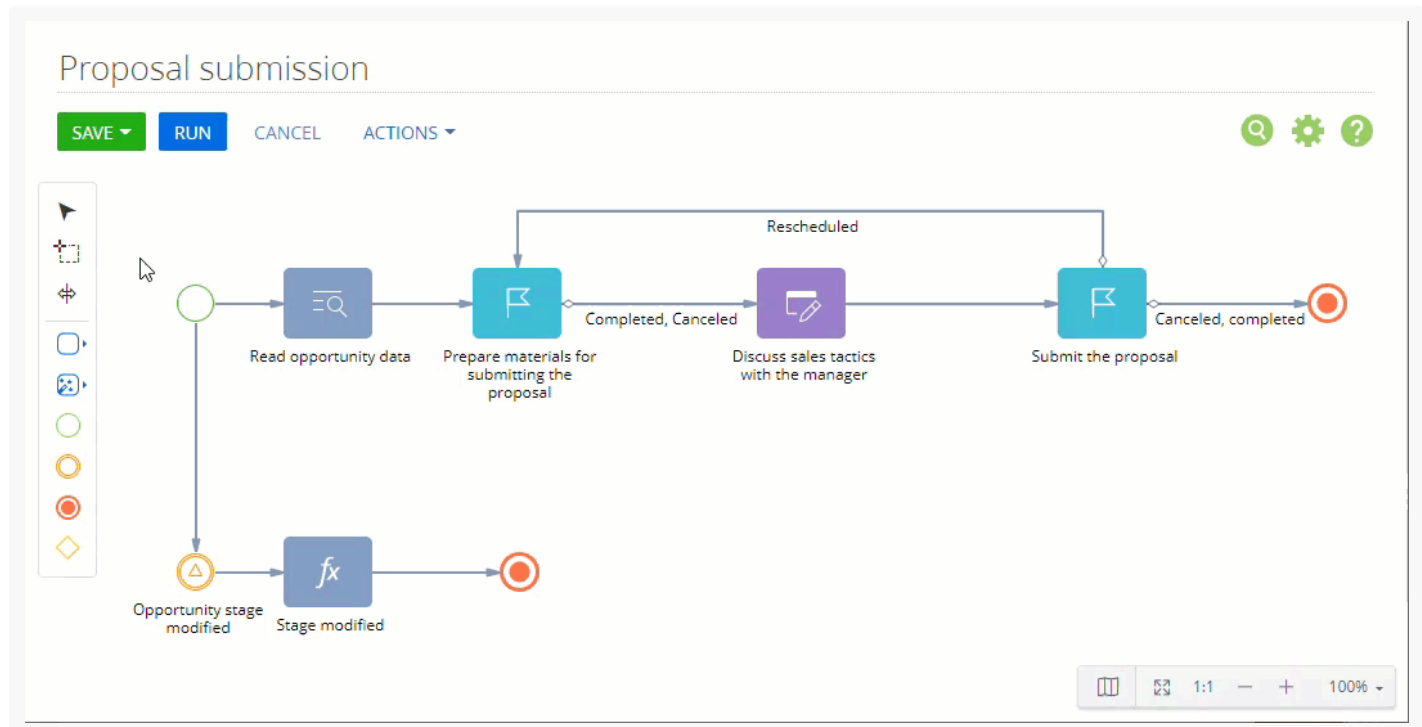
Proposal submission

SAVE RUN CANCEL ACTIONS

Rescheduled

Read opportunity data

Prepare materials for submitting the proposal

Completed, Canceled

Discuss sales tactics with the manager

Submit the proposal

Canceled, completed

Opportunity stage modified

$fx$

Stage modified

1:1 − + 100%